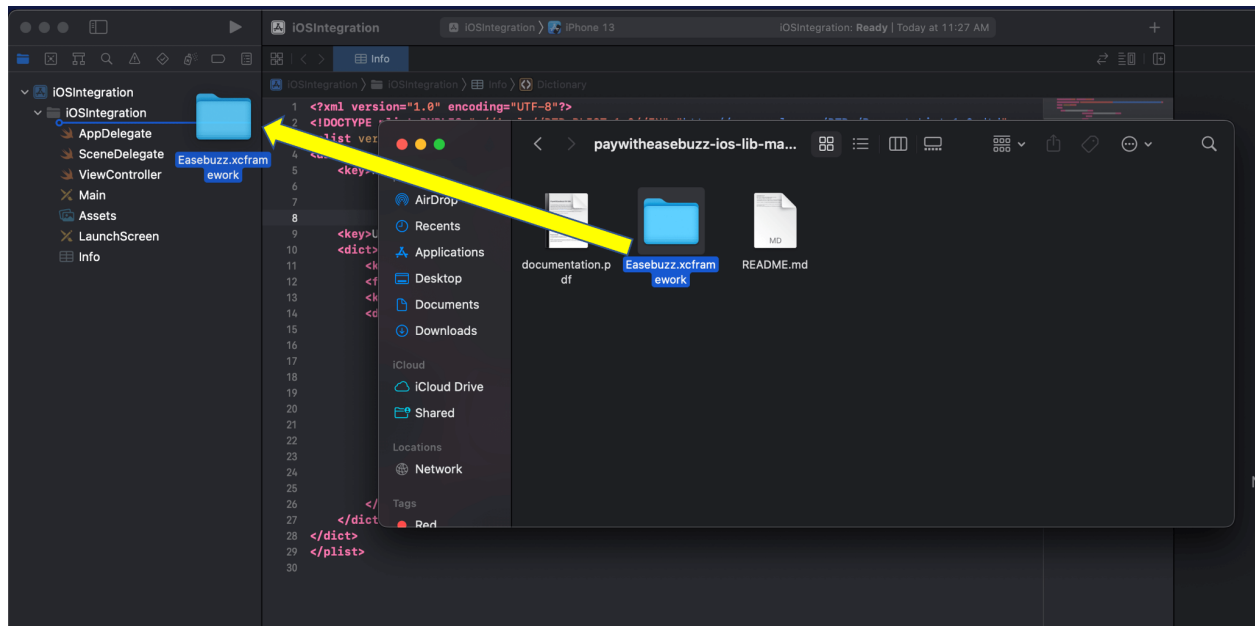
iOSIntegration
iOSIntegration 〉 iPhone 13
iOSIntegration: Ready | Today at 11:27 AM

Info

iOSIntegration 〉 iOSIntegration 〉 Info 〉 Dictionary

iOSIntegration
iOSIntegration
AppDelegate
SceneDelegate
ViewController
Main
Assets
LaunchScreen
Info

Easebuzz.xcframework

1 <?xml version="1.0" encoding="UTF-8"?>
2 <!DOCTYPE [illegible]
3 <plist ver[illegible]
4 <d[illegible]
5 <key>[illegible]
6
7
8
9 <key>U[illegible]
10 <dict>
11 <k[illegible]
12 <f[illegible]
13 <k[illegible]
14 <d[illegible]
15
16
17
18
19
20
21
22
23
24
25
26 </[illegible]
27 </dict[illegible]
28 </dict>
29 </plist>
30

paywitheasebuzz-ios-lib-ma...

AirDrop
Recents
Applications
Desktop
Documents
Downloads
iCloud
iCloud Drive
Shared
Locations
Network
Tags
Red

documentation.pdf
Easebuzz.xcframework
MD
README.md